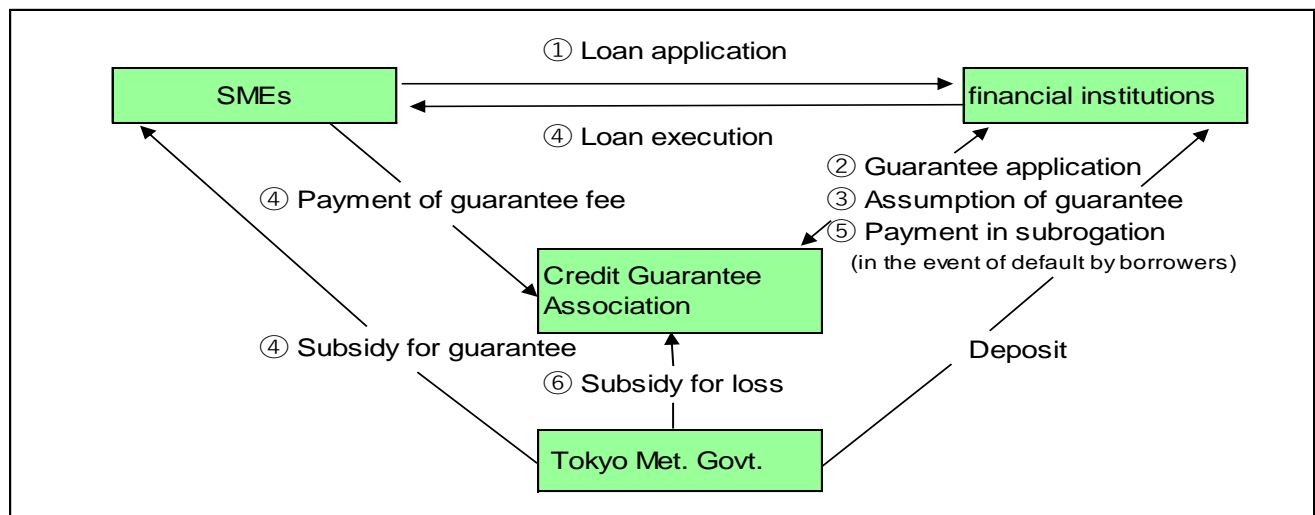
① Loan application

SMEs

financial institutions

④ Loan execution

② Guarantee application

④ Payment of guarantee fee

③ Assumption of guarantee

⑤ Payment in subrogation

(in the event of default by borrowers)

Credit Guarantee Association

④ Subsidy for guarantee

Deposit

⑥ Subsidy for loss

Tokyo Met. Govt.